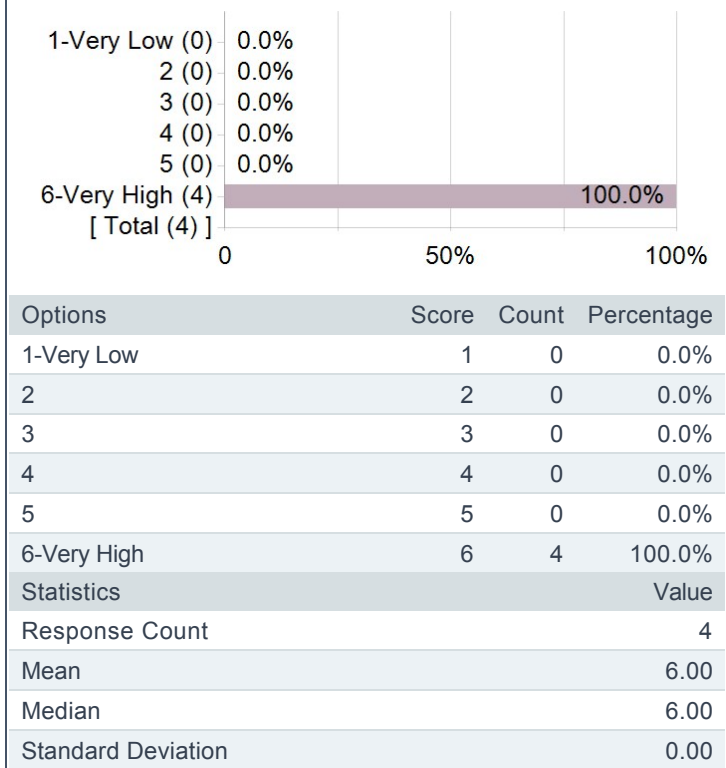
1-Very Low (0) 0.0%
2 (0) 0.0%
3 (0) 0.0%
4 (0) 0.0%
5 (0) 0.0%
6-Very High (4) 100.0%
[ Total (4) ]
0 50% 100%

| Options | Score | Count | Percentage |
|---|---|---|---|
| 1-Very Low | 1 | 0 | 0.0% |
| 2 | 2 | 0 | 0.0% |
| 3 | 3 | 0 | 0.0% |
| 4 | 4 | 0 | 0.0% |
| 5 | 5 | 0 | 0.0% |
| 6-Very High | 6 | 4 | 100.0% |

| Statistics | Value |
|---|---|
| Response Count | 4 |
| Mean | 6.00 |
| Median | 6.00 |
| Standard Deviation | 0.00 |